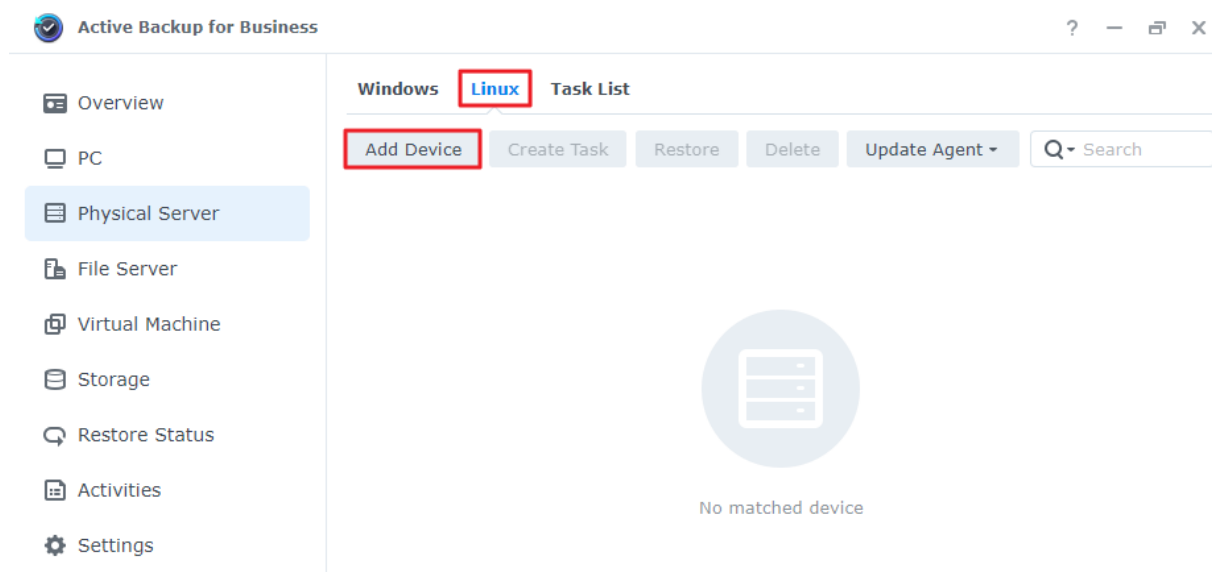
Active Backup for Business

? — ✕

Overview
PC
Physical Server
File Server
Virtual Machine
Storage
Restore Status
Activities
Settings

Windows Linux Task List

Add Device Create Task Restore Delete Update Agent Search

No matched device